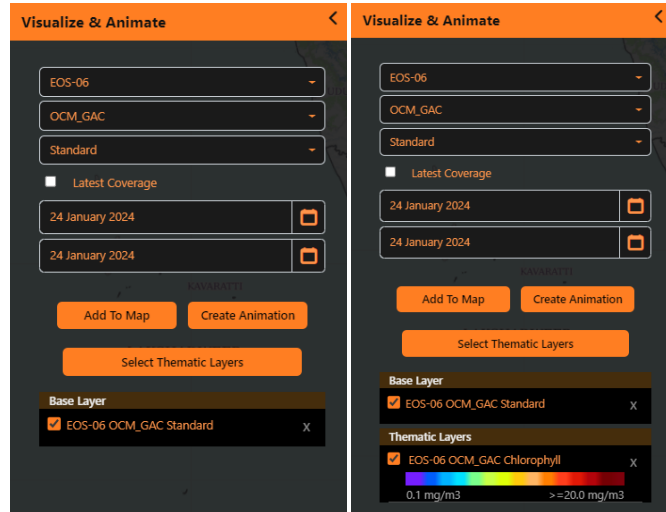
Visualize & Animate

EOS-06

OCM_GAC

Standard

Latest Coverage

24 January 2024

24 January 2024

KAVARATTI

Add To Map

Create Animation

Select Thematic Layers

Base Layer

EOS-06 OCM_GAC Standard

X

Visualize & Animate

EOS-06

OCM_GAC

Standard

Latest Coverage

24 January 2024

24 January 2024

KAVARATTI

Add To Map

Create Animation

Select Thematic Layers

Base Layer

EOS-06 OCM_GAC Standard

X

Thematic Layers

EOS-06 OCM_GAC Chlorophyll

X

0.1 mg/m3

>=20.0 mg/m3